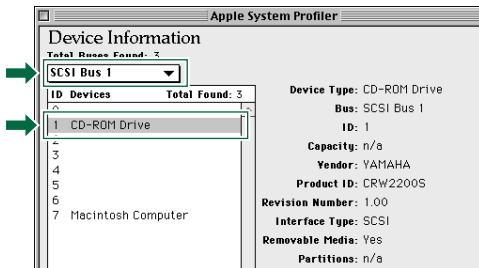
Apple System Profiler

Device Information

Total Buses Found: 3

SCSI Bus 1

| ID | Devices | Total Found: 3 |
|---|---|---|
| 0 | | |
| 1 | CD-ROM Drive | |
| 2 | | |
| 3 | | |
| 4 | | |
| 5 | | |
| 6 | | |
| 7 | Macintosh Computer | |

Device Type: CD-ROM Drive
Bus: SCSI Bus 1
ID: 1
Capacity: n/a
Vendor: YAMAHA
Product ID: CRW2200S
Revision Number: 1.00
Interface Type: SCSI
Removable Media: Yes
Partitions: n/a